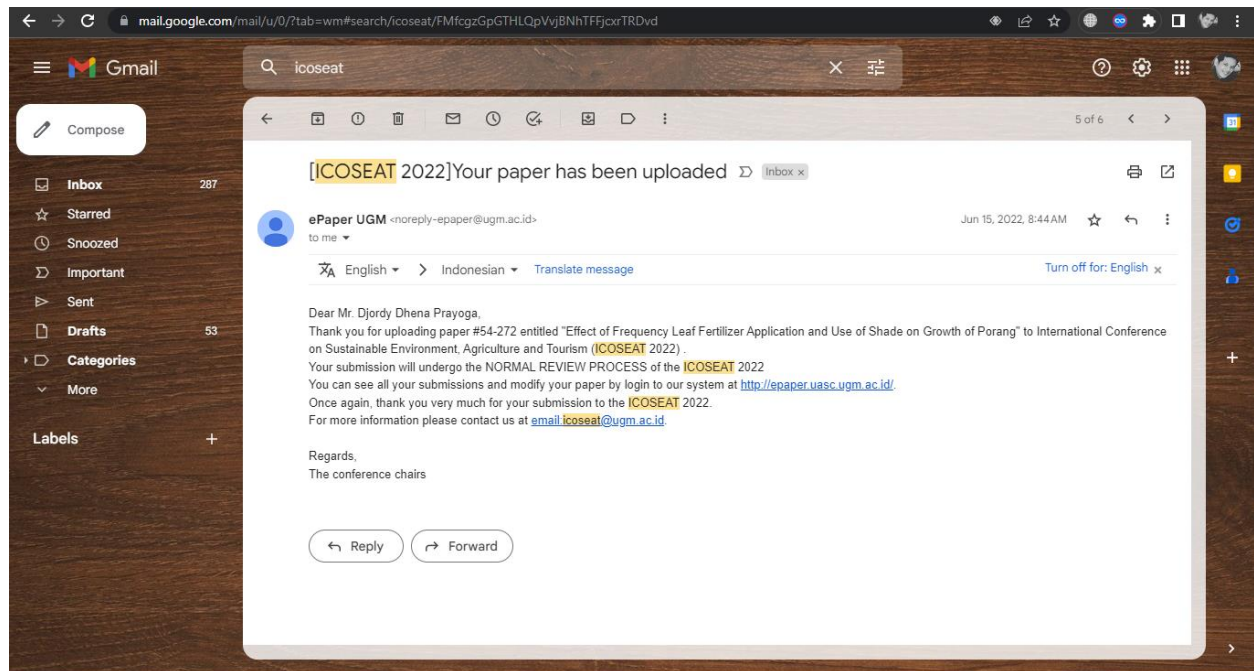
mail.google.com/mail/u/0/?tab=wm#search/icoseat/FMfcgzGpGTHLQpVvjBNhTFFjcxrTRDvd

Gmail

icoseat

Compose

Inbox 287
Starred
Snoozed
Important
Sent
Drafts 53
Categories
More

Labels

5 of 6

[ICOSEAT 2022]Your paper has been uploaded Inbox ×

ePaper UGM <noreply-epaper@ugm.ac.id>
to me

Jun 15, 2022, 8:44 AM

English > Indonesian Translate message Turn off for: English ×

Dear Mr. Djordy Dhena Prayoga,
Thank you for uploading paper #54-272 entitled "Effect of Frequency Leaf Fertilizer Application and Use of Shade on Growth of Porang" to International Conference on Sustainable Environment, Agriculture and Tourism (ICOSEAT 2022) .
Your submission will undergo the NORMAL REVIEW PROCESS of the ICOSEAT 2022
You can see all your submissions and modify your paper by login to our system at http://epaper.uasc.ugm.ac.id/.
Once again, thank you very much for your submission to the ICOSEAT 2022.
For more information please contact us at email icoseat@ugm.ac.id.

Regards,
The conference chairs

Reply
Forward